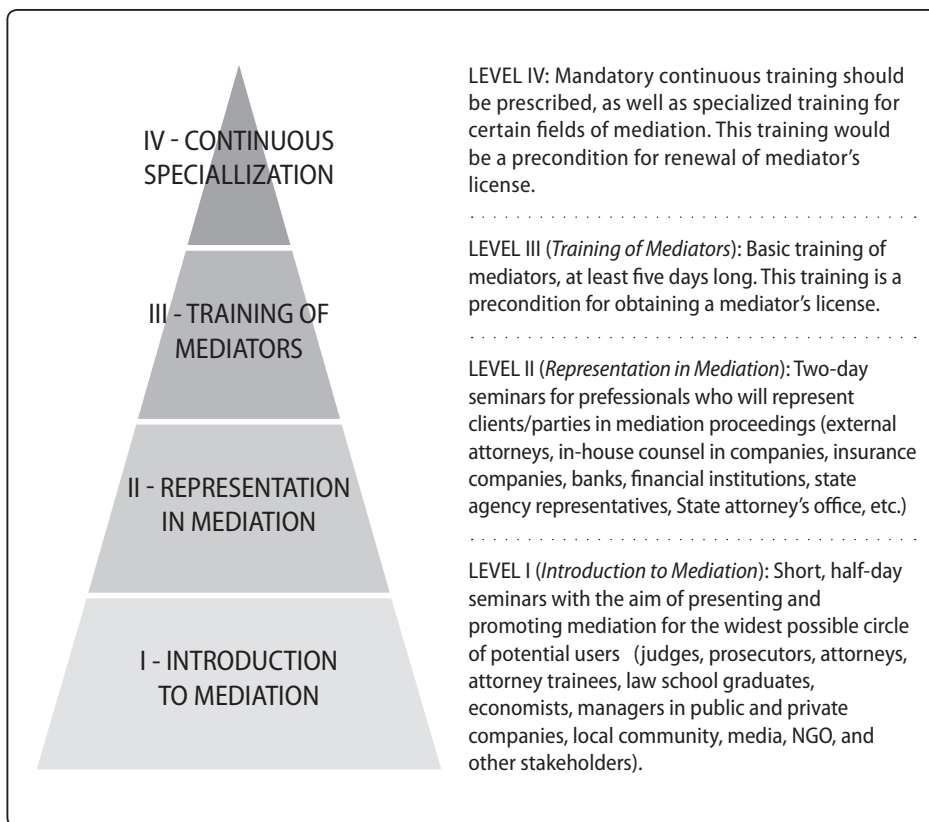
IV - CONTINUOUS SPECIALLIZATION

III - TRAINING OF MEDIATORS

II - REPRESENTATION IN MEDIATION

I - INTRODUCTION TO MEDIATION

LEVEL IV: Mandatory continuous training should be prescribed, as well as specialized training for certain fields of mediation. This training would be a precondition for renewal of mediator's license.

LEVEL III (*Training of Mediators*): Basic training of mediators, at least five days long. This training is a precondition for obtaining a mediator's license.

LEVEL II (*Representation in Mediation*): Two-day seminars for professionals who will represent clients/parties in mediation proceedings (external attorneys, in-house counsel in companies, insurance companies, banks, financial institutions, state agency representatives, State attorney's office, etc.)

LEVEL I (*Introduction to Mediation*): Short, half-day seminars with the aim of presenting and promoting mediation for the widest possible circle of potential users (judges, prosecutors, attorneys, attorney trainees, law school graduates, economists, managers in public and private companies, local community, media, NGO, and other stakeholders).